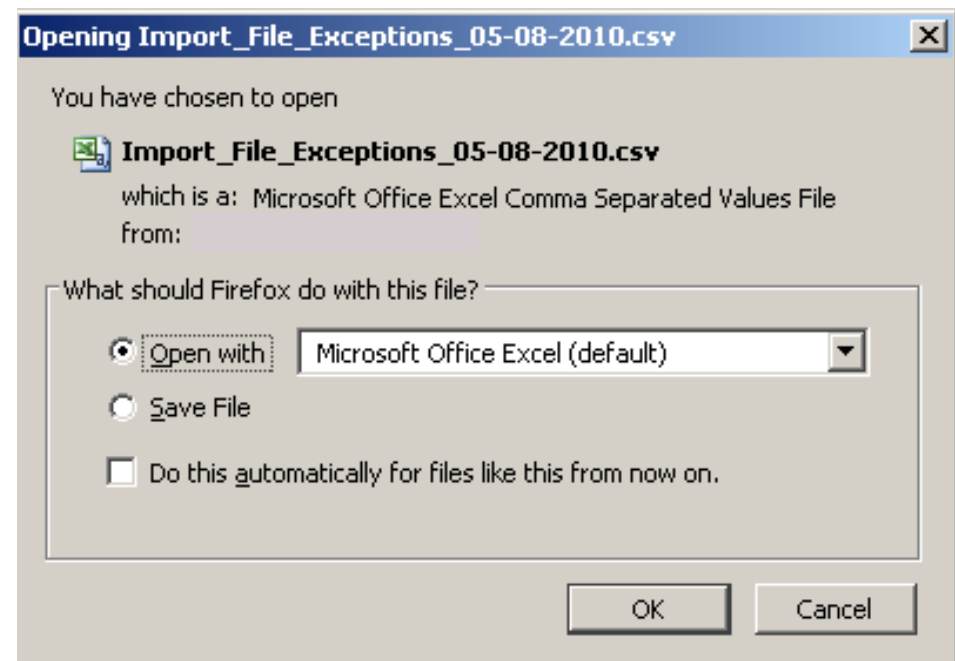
Opening Import_File_Exceptions_05-08-2010.csv

You have chosen to open

Import_File_Exceptions_05-08-2010.csv

which is a: Microsoft Office Excel Comma Separated Values File

from: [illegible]

What should Firefox do with this file?

Open with

Microsoft Office Excel (default)

Save File

Do this automatically for files like this from now on.

OK

Cancel